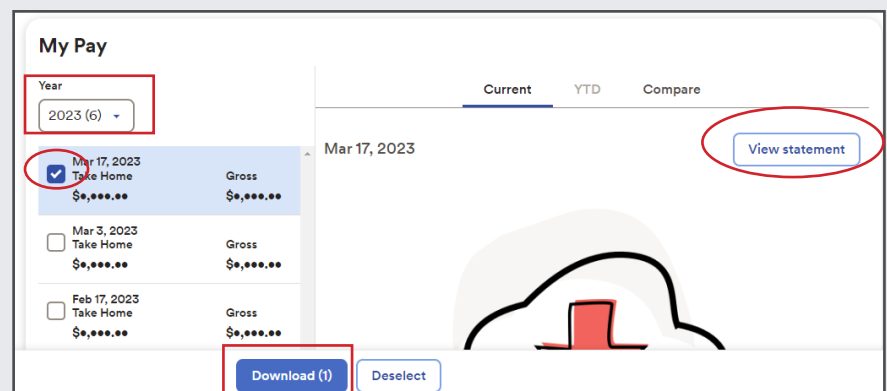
My Pay

Year
2023 (6)

Mar 17, 2023
Take Home
$●,●●●.●●
Gross
$●,●●●.●●

Mar 3, 2023
Take Home
$●,●●●.●●
Gross
$●,●●●.●●

Feb 17, 2023
Take Home
$●,●●●.●●
Gross
$●,●●●.●●

Current
YTD
Compare

Mar 17, 2023
View statement

Download (1)
Deselect